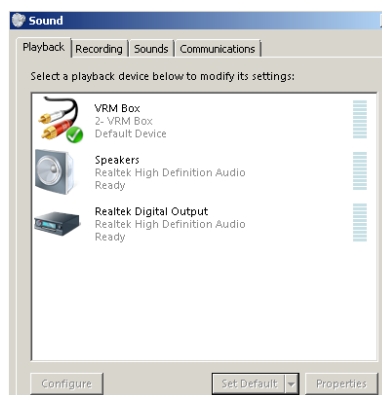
Sound

Playback | Recording | Sounds | Communications

Select a playback device below to modify its settings:

VRM Box
2- VRM Box
Default Device

Speakers
Realtek High Definition Audio
Ready

Realtek Digital Output
Realtek High Definition Audio
Ready

Configure | Set Default | Properties